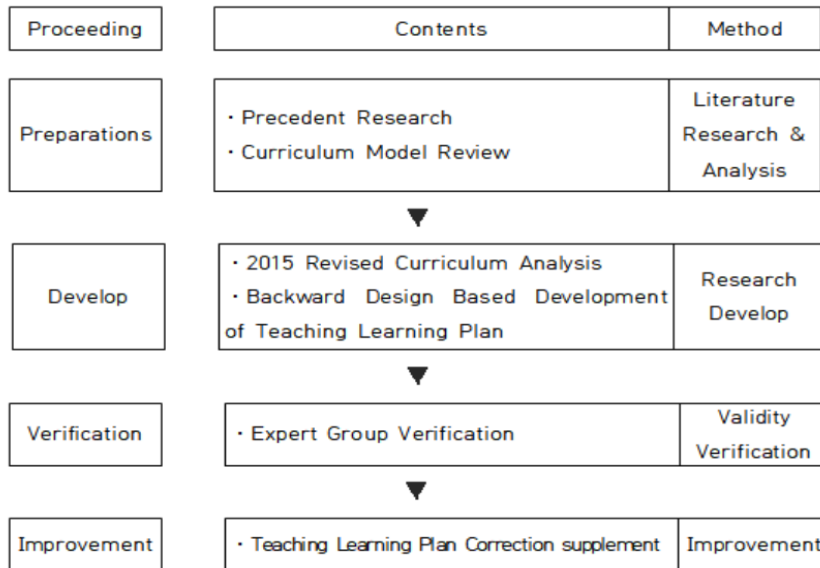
| Proceeding | Contents | Method |
|---|---|---|
| Preparations | · Precedent Research<br>· Curriculum Model Review | Literature Research & Analysis |
| Develop | · 2015 Revised Curriculum Analysis<br>· Backward Design Based Development of Teaching Learning Plan | Research Develop |
| Verification | · Expert Group Verification | Validity Verification |
| Improvement | · Teaching Learning Plan Correction supplement | Improvement |